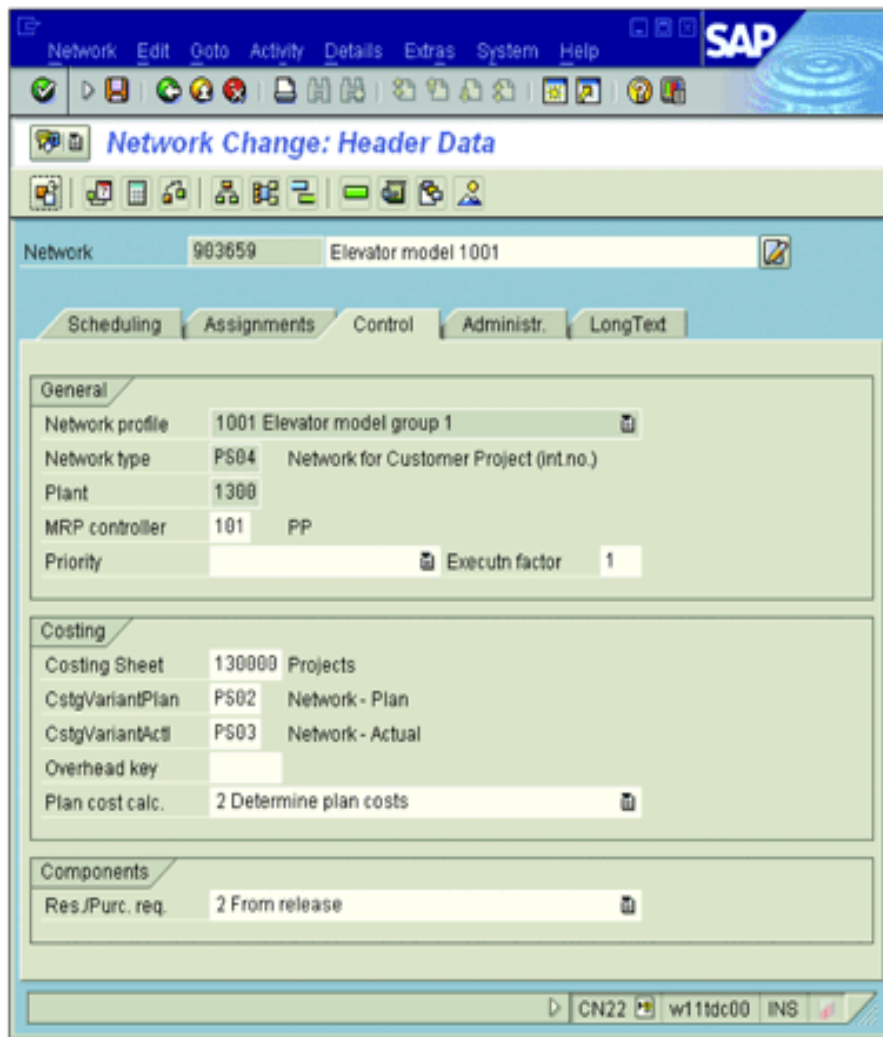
Network Edit Goto Activity Details Extras System Help

SAP

Network Change: Header Data

Network 903659 Elevator model 1001

Scheduling Assignments Control Administr. LongText

General

Network profile 1001 Elevator model group 1

Network type PS04 Network for Customer Project (int.no.)

Plant 1300

MRP controller 101 PP

Priority

Executn factor 1

Costing

Costing Sheet 130000 Projects

CstgVariantPlan PS02 Network - Plan

CstgVariantActl PS03 Network - Actual

Overhead key

Plan cost calc. 2 Determine plan costs

Components

Res./Purc. req. 2 From release

CN22 w11tdc00 INS